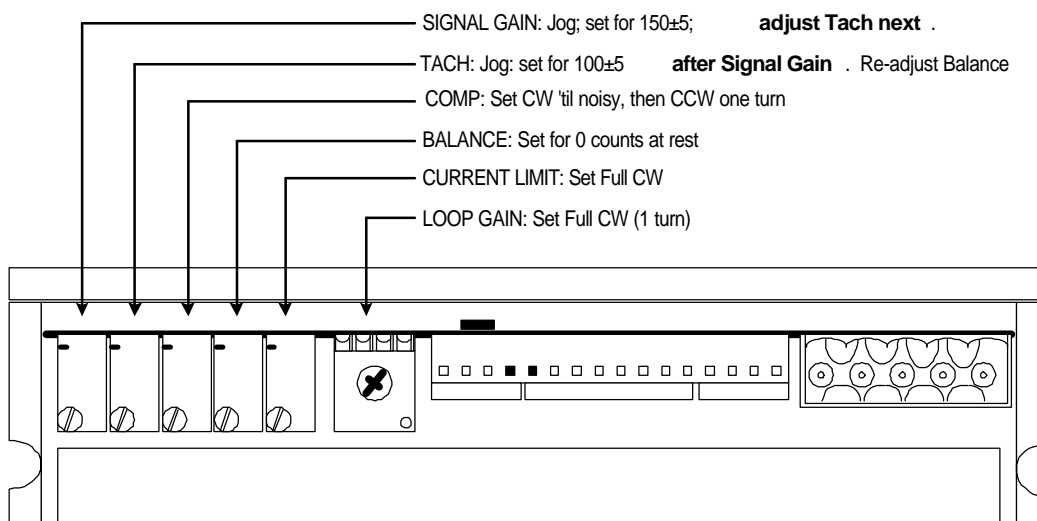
SIGNAL GAIN: Jog; set for 150±5; **adjust Tach next** .

TACH: Jog: set for 100±5 **after Signal Gain** . Re-adjust Balance

COMP: Set CW 'til noisy, then CCW one turn

BALANCE: Set for 0 counts at rest

CURRENT LIMIT: Set Full CW

LOOP GAIN: Set Full CW (1 turn)